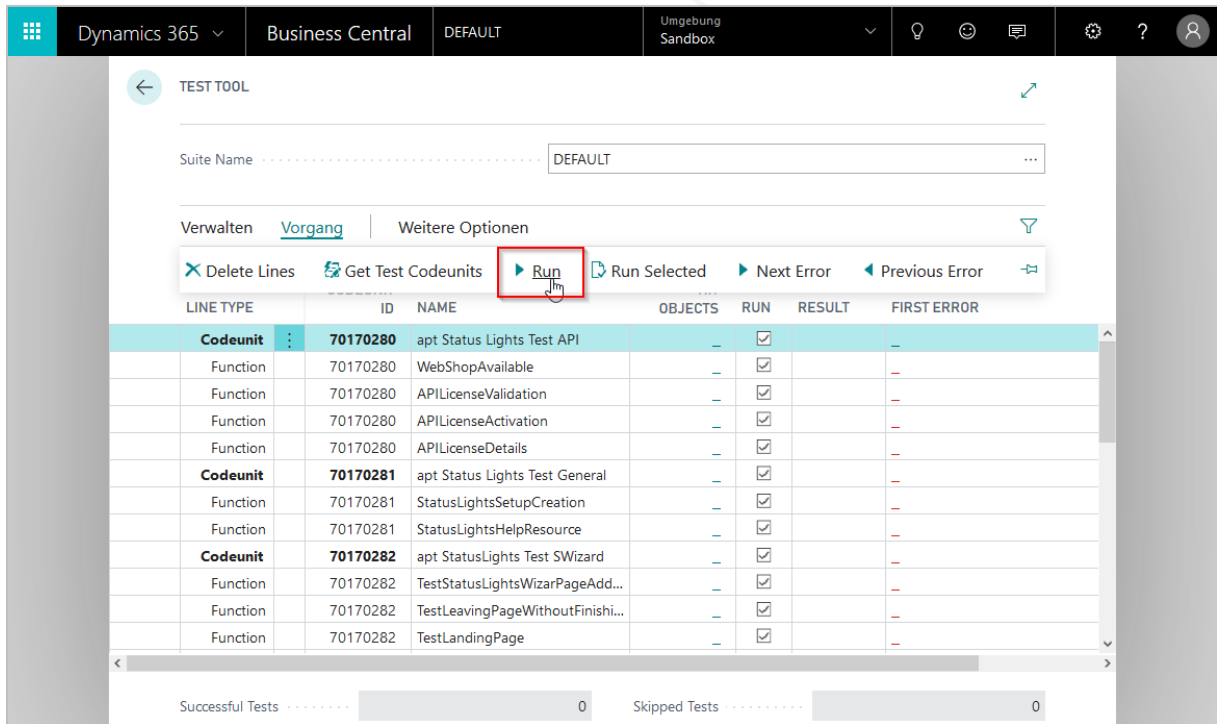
Dynamics 365 Business Central DEFAULT Umgebung Sandbox

TEST TOOL

Suite Name DEFAULT

Verwalten Vorgang Weitere Optionen

Delete Lines Get Test Codeunits Run Run Selected Next Error Previous Error

| LINE TYPE | ID | NAME | OBJECTS | RUN | RESULT | FIRST ERROR |
|---|---|---|---|---|---|---|
| Codeunit | 70170280 | apt Status Lights Test API | _ | ☑ | | _ |
| Function | 70170280 | WebShopAvailable | _ | ☑ | | _ |
| Function | 70170280 | APILicenseValidation | _ | ☑ | | _ |
| Function | 70170280 | APILicenseActivation | _ | ☑ | | _ |
| Function | 70170280 | APILicenseDetails | _ | ☑ | | _ |
| Codeunit | 70170281 | apt Status Lights Test General | _ | ☑ | | _ |
| Function | 70170281 | StatusLightsSetupCreation | _ | ☑ | | _ |
| Function | 70170281 | StatusLightsHelpResource | _ | ☑ | | _ |
| Codeunit | 70170282 | apt StatusLights Test SWizard | _ | ☑ | | _ |
| Function | 70170282 | TestStatusLightsWizarPageAdd... | _ | ☑ | | _ |
| Function | 70170282 | TestLeavingPageWithoutFinishi... | _ | ☑ | | _ |
| Function | 70170282 | TestLandingPage | _ | ☑ | | _ |

Successful Tests 0 Skipped Tests 0